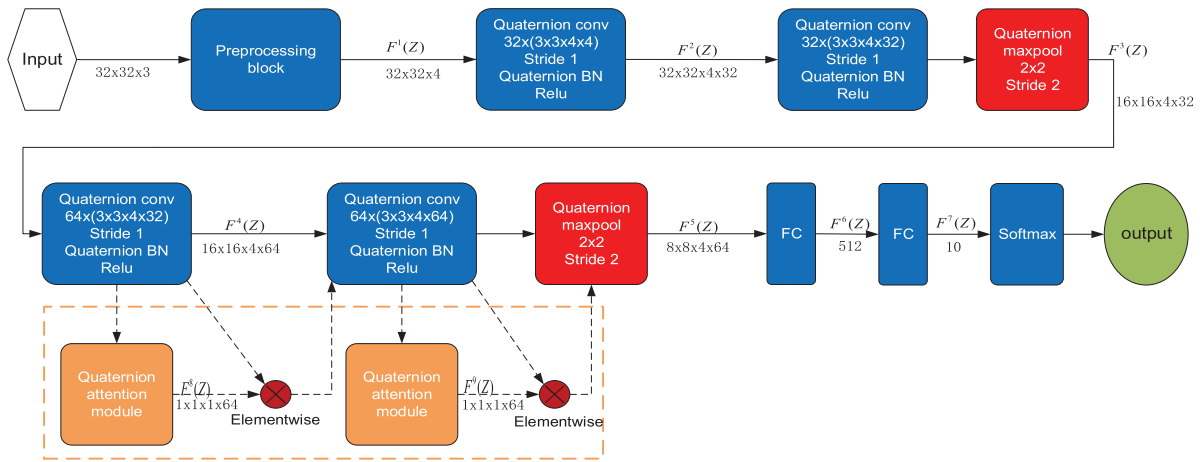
Input

32x32x3

Preprocessing block

$F^1(Z)$

32x32x4

Quaternion conv 32x(3x3x4x4) Stride 1 Quaternion BN Relu

$F^2(Z)$

32x32x4x32

Quaternion conv 32x(3x3x4x32) Stride 1 Quaternion BN Relu

Quaternion maxpool 2x2 Stride 2

$F^3(Z)$

16x16x4x32

Quaternion conv 64x(3x3x4x32) Stride 1 Quaternion BN Relu

$F^4(Z)$

16x16x4x64

Quaternion conv 64x(3x3x4x64) Stride 1 Quaternion BN Relu

Quaternion maxpool 2x2 Stride 2

$F^5(Z)$

8x8x4x64

FC

$F^6(Z)$

512

FC

$F^7(Z)$

10

Softmax

output

Quaternion attention module

$F^8(Z)$

1x1x1x64

Elementwise

Quaternion attention module

$F^9(Z)$

1x1x1x64

Elementwise